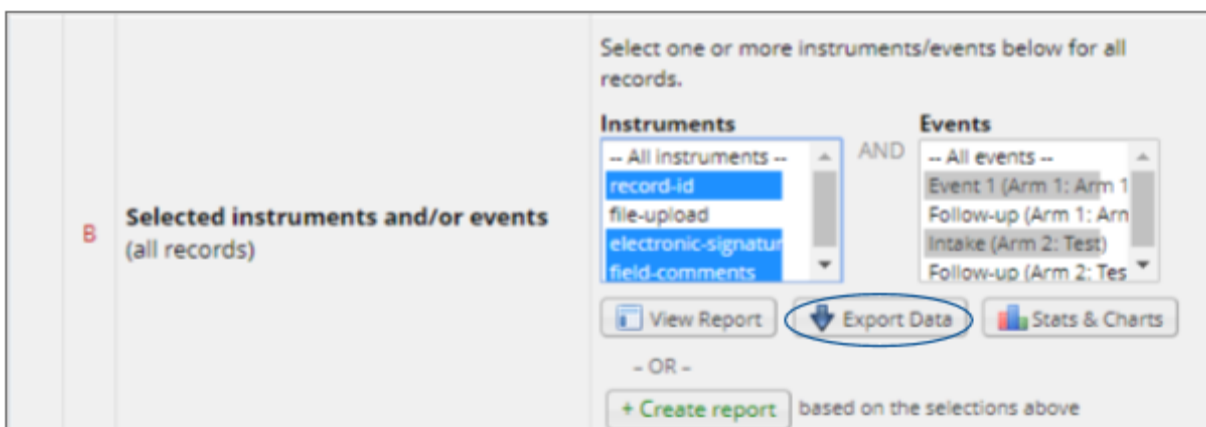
B

**Selected instruments and/or events**
(all records)

Select one or more instruments/events below for all records.

**Instruments**
-- All instruments --
record-id
file-upload
electronic-signatur
field-comments

AND

**Events**
-- All events --
Event 1 (Arm 1: Arm 1
Follow-up (Arm 1: Arn
Intake (Arm 2: Test)
Follow-up (Arm 2: Tes

View Report
Export Data
Stats & Charts

– OR –

+ Create report based on the selections above